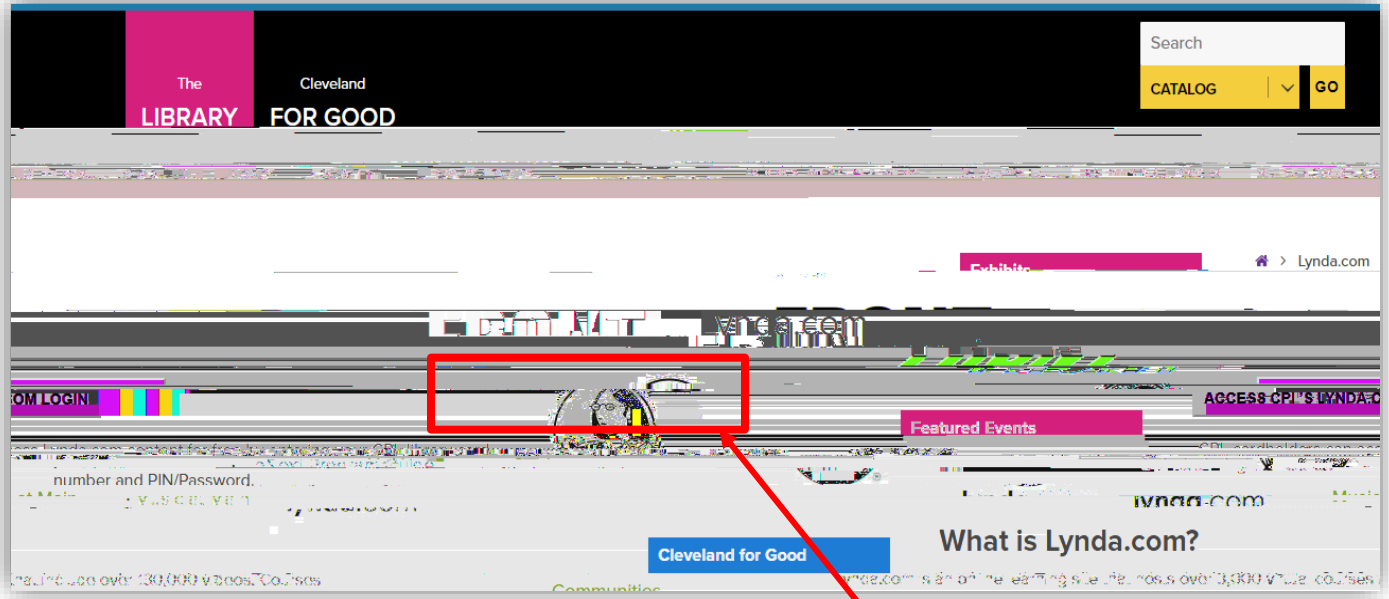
The LIBRARY

Cleveland FOR GOOD

Search

CATALOG

GO

Exhibits

Lynda.com

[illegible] Lynda.com

OM LOGIN

ACCESS CPL'S LYNDA.C

Featured Events

number and PIN/Password.

lynda.com

What is Lynda.com?

Cleveland for Good

Communities